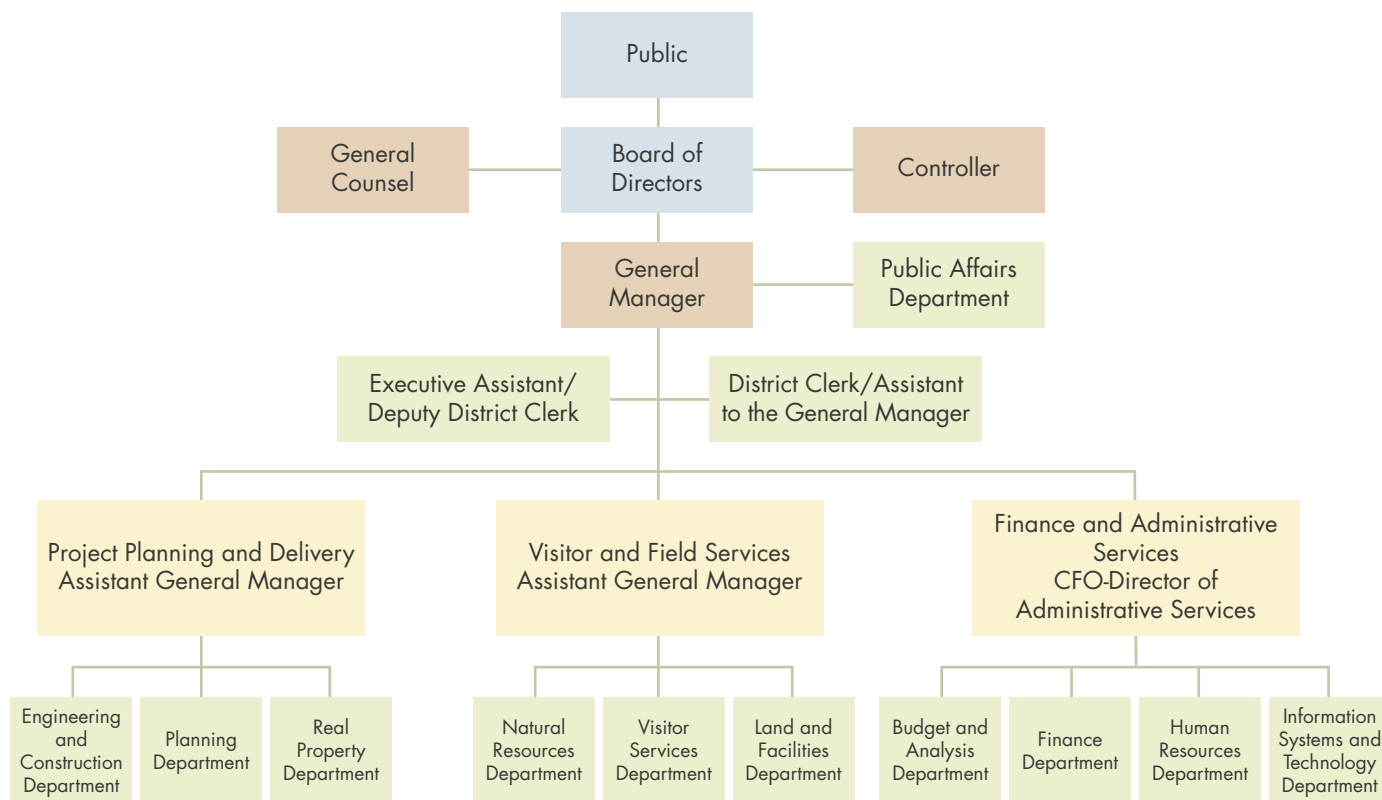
Public

General Counsel

Board of Directors

Controller

General Manager

Public Affairs Department

Executive Assistant/ Deputy District Clerk

District Clerk/Assistant to the General Manager

Project Planning and Delivery Assistant General Manager

Visitor and Field Services Assistant General Manager

Finance and Administrative Services CFO-Director of Administrative Services

Engineering and Construction Department

Planning Department

Real Property Department

Natural Resources Department

Visitor Services Department

Land and Facilities Department

Budget and Analysis Department

Finance Department

Human Resources Department

Information Systems and Technology Department